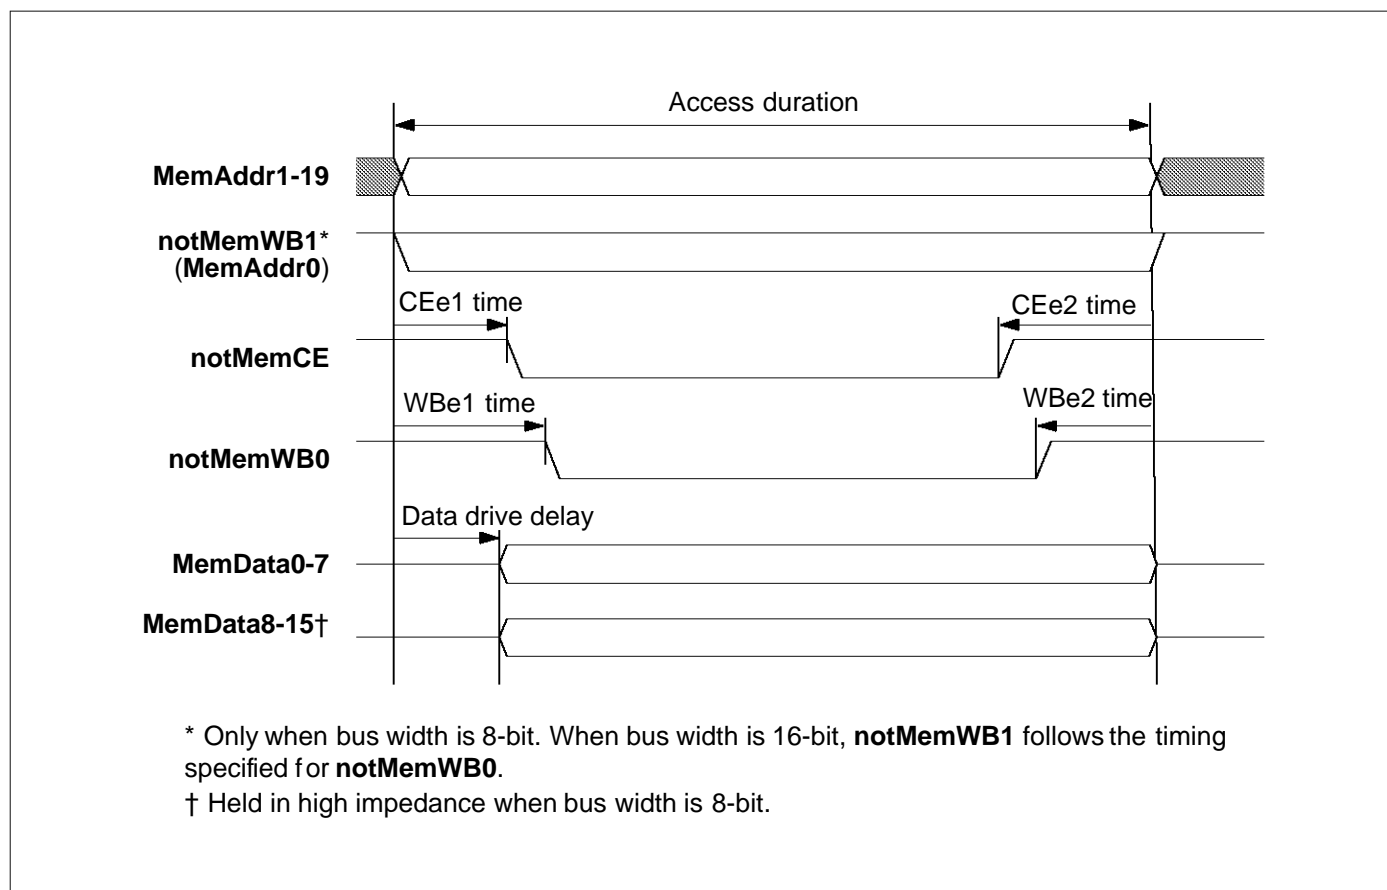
Access duration

MemAddr1-19

notMemWB1*
(MemAddr0)

CEe1 time

CEe2 time

notMemCE

WBe1 time

WBe2 time

notMemWB0

Data drive delay

MemData0-7

MemData8-15†

* Only when bus width is 8-bit. When bus width is 16-bit, notMemWB1 follows the timing specified for notMemWB0.

† Held in high impedance when bus width is 8-bit.